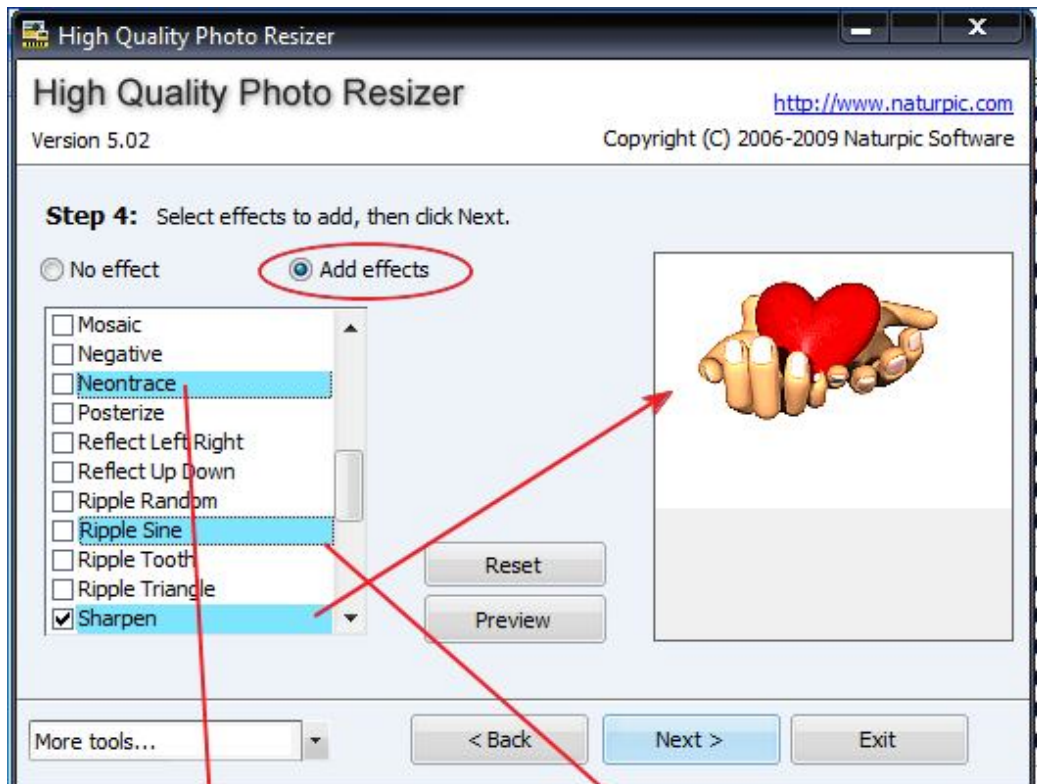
High Quality Photo Resizer

High Quality Photo Resizer
http://www.naturpic.com
Version 5.02
Copyright (C) 2006-2009 Naturpic Software

Step 4: Select effects to add, then click Next.

No effect
Add effects

Mosaic
Negative
Neontrace
Posterize
Reflect Left Right
Reflect Up Down
Ripple Random
Ripple Sine
Ripple Tooth
Ripple Triangle
Sharpen

Reset
Preview

More tools...
< Back
Next >
Exit